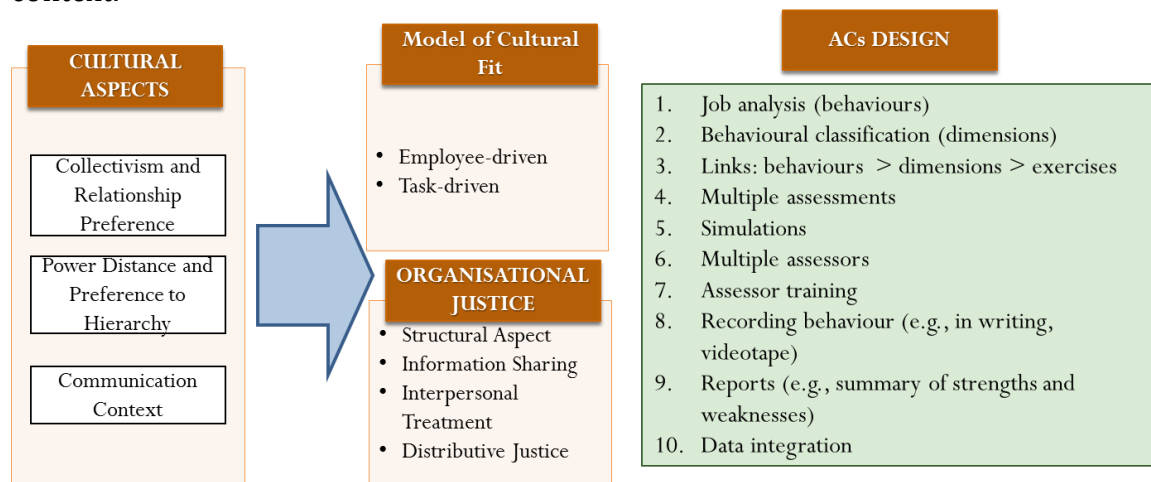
context

CULTURAL ASPECTS

Collectivism and Relationship Preference

Power Distance and Preference to Hierarchy

Communication Context

Model of Cultural Fit

- Employee-driven
- Task-driven

ORGANISATIONAL JUSTICE

- Structural Aspect
- Information Sharing
- Interpersonal Treatment
- Distributive Justice

ACs DESIGN

1. Job analysis (behaviours)
2. Behavioural classification (dimensions)
3. Links: behaviours > dimensions > exercises
4. Multiple assessments
5. Simulations
6. Multiple assessors
7. Assessor training
8. Recording behaviour (e.g., in writing, videotape)
9. Reports (e.g., summary of strengths and weaknesses)
10. Data integration